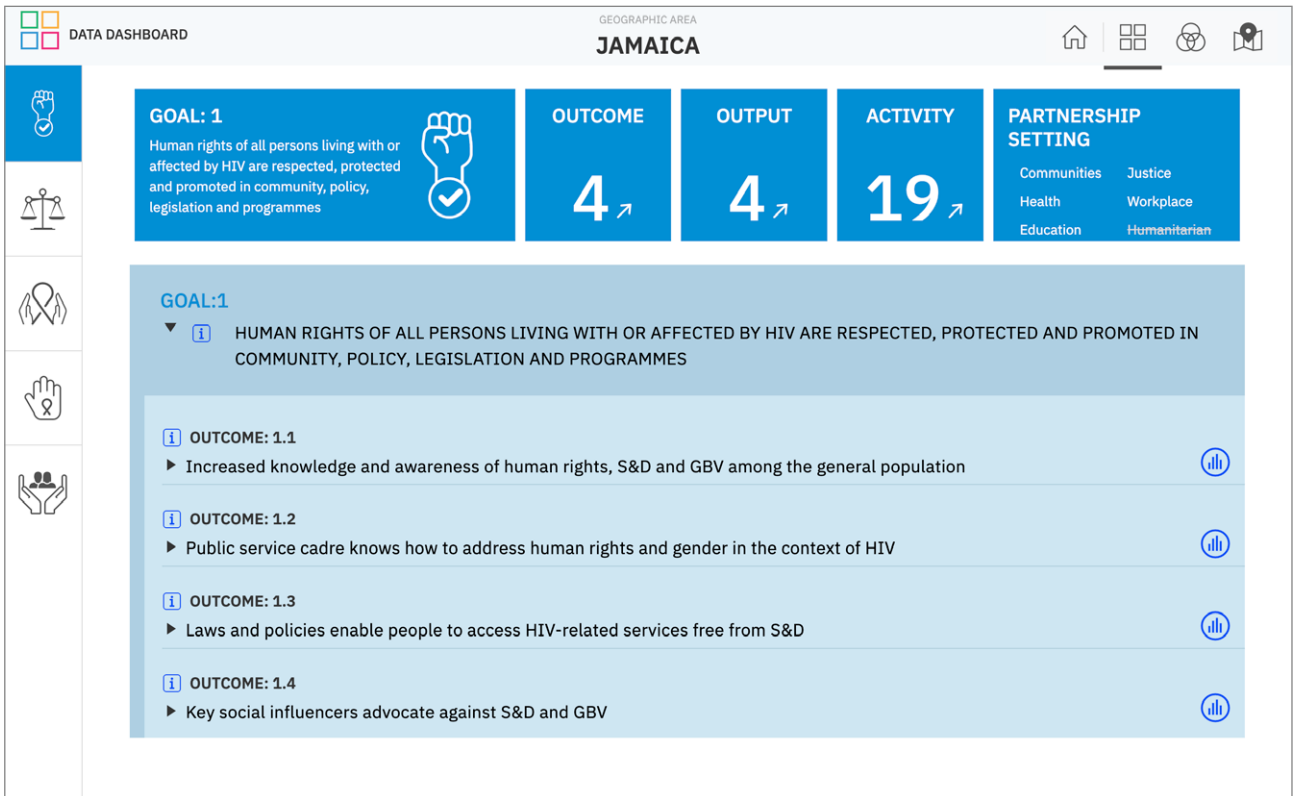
DATA DASHBOARD

GEOGRAPHIC AREA
JAMAICA

GOAL: 1
Human rights of all persons living with or affected by HIV are respected, protected and promoted in community, policy, legislation and programmes

OUTCOME
4

OUTPUT
4

ACTIVITY
19

PARTNERSHIP SETTING
Communities
Justice
Health
Workplace
Education
Humanitarian

GOAL:1
HUMAN RIGHTS OF ALL PERSONS LIVING WITH OR AFFECTED BY HIV ARE RESPECTED, PROTECTED AND PROMOTED IN COMMUNITY, POLICY, LEGISLATION AND PROGRAMMES

OUTCOME: 1.1
Increased knowledge and awareness of human rights, S&D and GBV among the general population

OUTCOME: 1.2
Public service cadre knows how to address human rights and gender in the context of HIV

OUTCOME: 1.3
Laws and policies enable people to access HIV-related services free from S&D

OUTCOME: 1.4
Key social influencers advocate against S&D and GBV